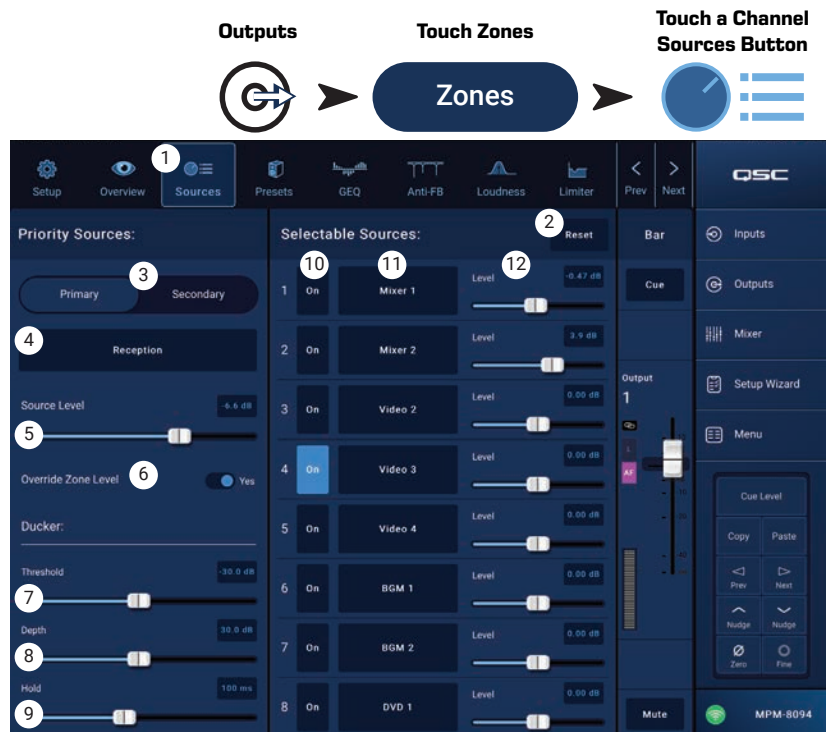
Outputs

Touch Zones

Zones

Touch a Channel Sources Button

Setup Overview 1 Sources Presets GEQ Anti-FB Loudness Limiter Prev Next QSC

Priority Sources:

3

Primary Secondary

4 Reception

Source Level -6.6 dB

5

Override Zone Level 6 Yes

Ducker:

Threshold -30.0 dB

7

Depth 30.0 dB

8

Hold 100 ms

9

Selectable Sources: 2 Reset

10 11 12

| | | | | |
|---|---|---|---|---|
| 1 | On | Mixer 1 | Level | -0.47 dB |
| 2 | On | Mixer 2 | Level | 3.9 dB |
| 3 | On | Video 2 | Level | 0.00 dB |
| 4 | On | Video 3 | Level | 0.00 dB |
| 5 | On | Video 4 | Level | 0.00 dB |
| 6 | On | BGM 1 | Level | 0.00 dB |
| 7 | On | BGM 2 | Level | 0.00 dB |
| 8 | On | DVD 1 | Level | 0.00 dB |

Bar

Cue

Output 1

L

AF

Mute

Inputs

Outputs

Mixer

Setup Wizard

Menu

Cue Level

Copy Paste

Prev Next

Nudge Nudge

Zero Fine

MPM-8094